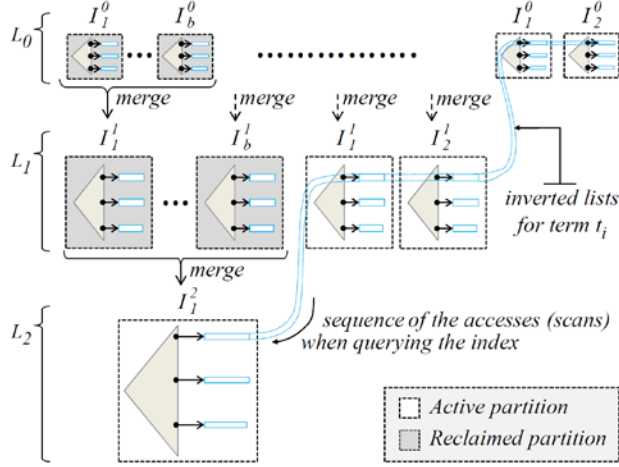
$L_0$

$I_1^0$ $I_b^0$ $I_1^0$ $I_2^0$

merge merge merge merge

$L_1$

$I_1^1$ $I_b^1$ $I_1^1$ $I_2^1$

inverted lists for term $t_i$

merge

$I_1^2$

$L_2$

sequence of the accesses (scans) when querying the index

Active partition

Reclaimed partition